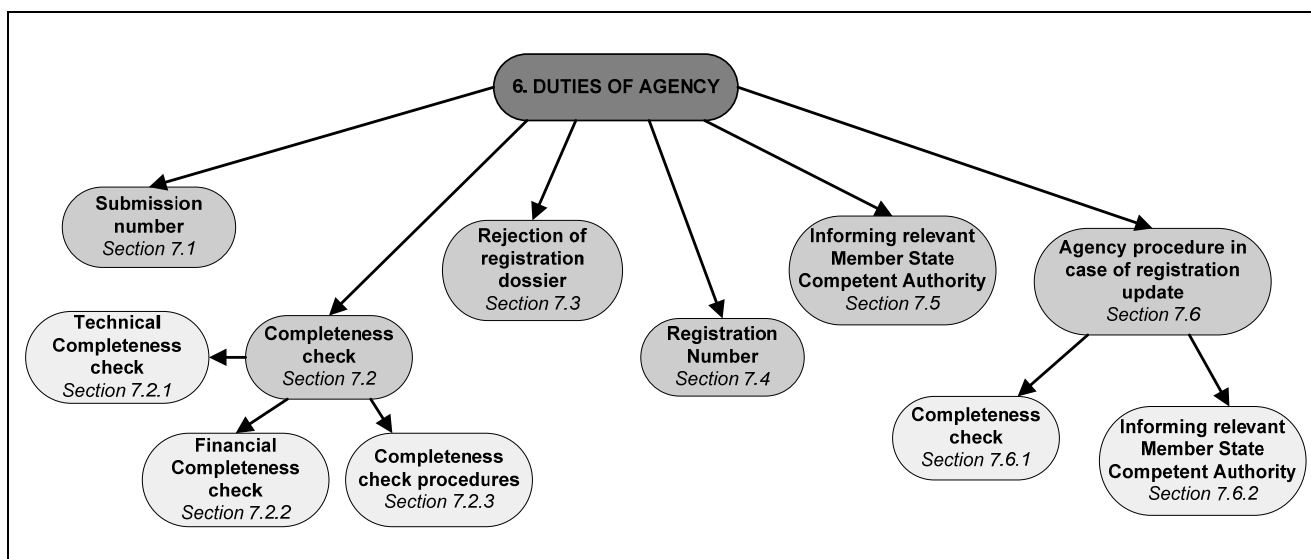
6. DUTIES OF AGENCY

Submission number
Section 7.1

Completeness check
Section 7.2

Technical Completeness check
Section 7.2.1

Financial Completeness check
Section 7.2.2

Completeness check procedures
Section 7.2.3

Rejection of registration dossier
Section 7.3

Registration Number
Section 7.4

Informing relevant Member State Competent Authority
Section 7.5

Agency procedure in case of registration update
Section 7.6

Completeness check
Section 7.6.1

Informing relevant Member State Competent Authority
Section 7.6.2